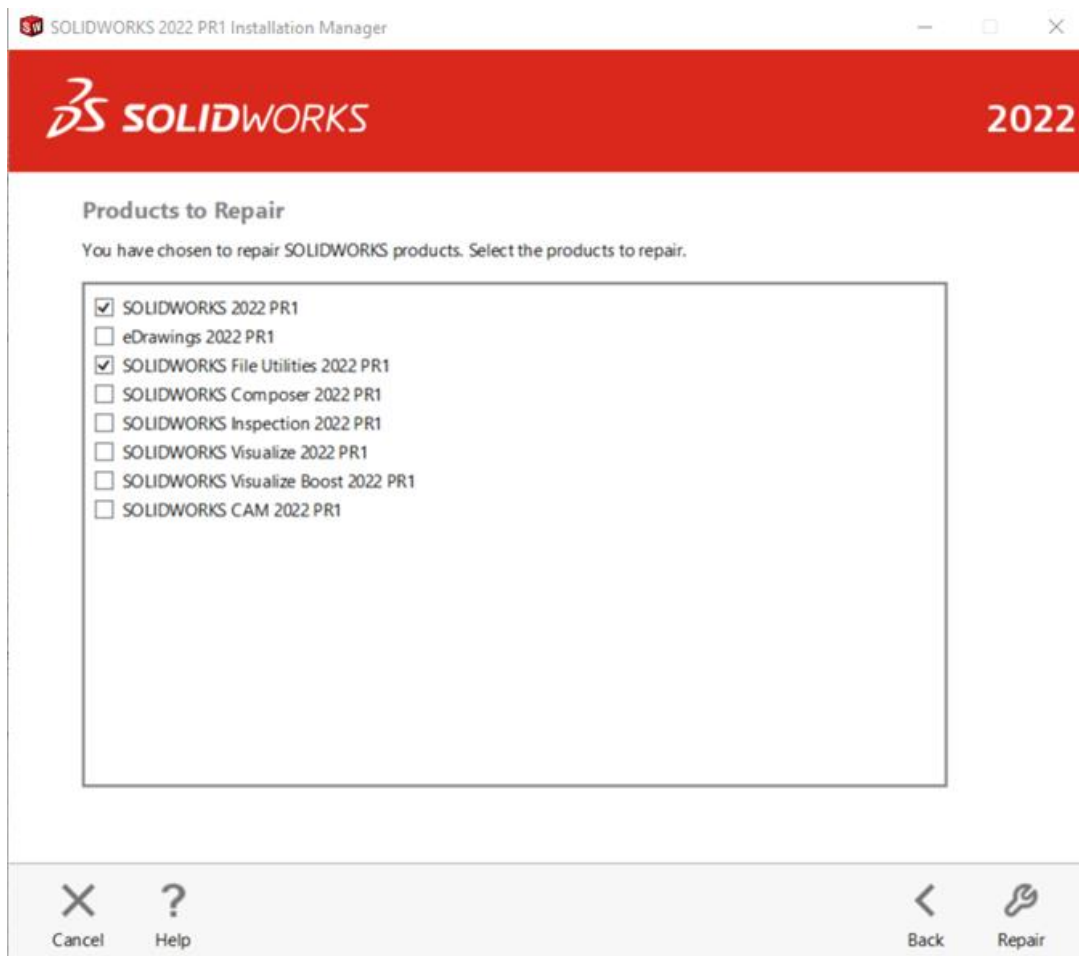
SOLIDWORKS 2022 PR1 Installation Manager

SOLIDWORKS

2022

Products to Repair

You have chosen to repair SOLIDWORKS products. Select the products to repair.

☑ SOLIDWORKS 2022 PR1
☐ eDrawings 2022 PR1
☑ SOLIDWORKS File Utilities 2022 PR1
☐ SOLIDWORKS Composer 2022 PR1
☐ SOLIDWORKS Inspection 2022 PR1
☐ SOLIDWORKS Visualize 2022 PR1
☐ SOLIDWORKS Visualize Boost 2022 PR1
☐ SOLIDWORKS CAM 2022 PR1

Cancel

Help

Back

Repair